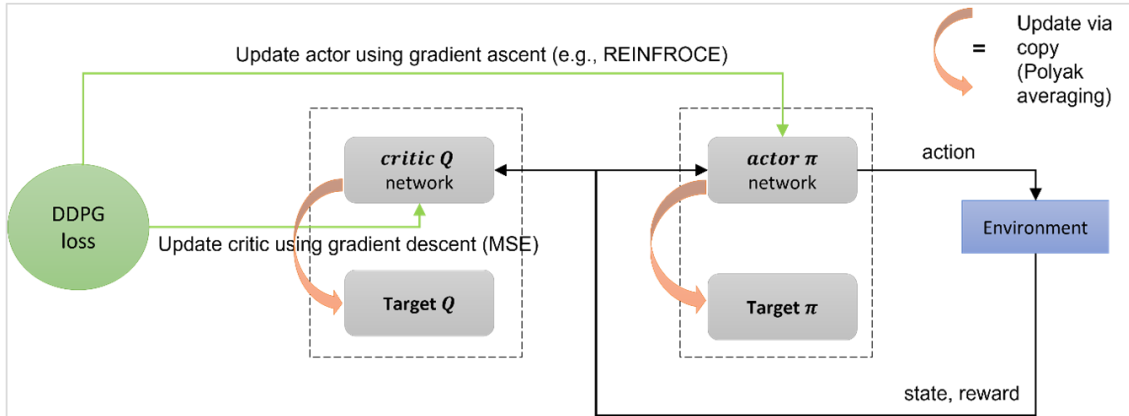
Update actor using gradient ascent (e.g., REINFROCE)

= Update via copy (Polyak averaging)

DDPG loss

Update critic using gradient descent (MSE)

$\boldsymbol{critic\ Q}$ network

Target $\boldsymbol{Q}$

$\boldsymbol{actor\ \pi}$ network

Target $\boldsymbol{\pi}$

action

Environment

state, reward